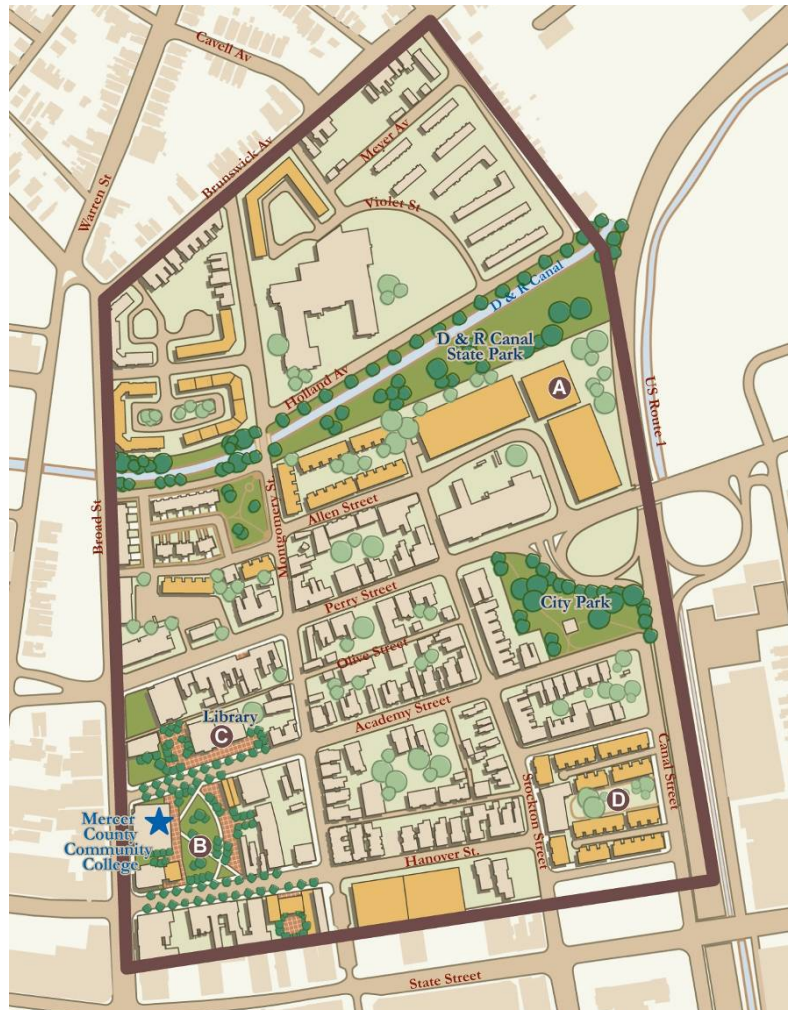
Cavell Av
Brunswick Av
Warren St
Meyer Av
Violet St
D & R Canal
D & R Canal State Park
Holland Av
A
US Route 1
Broad St
Montgomery St
Allen Street
Perry Street
City Park
Olive Street
Library
C
Academy Street
Canal Street
D
Stockton Street
Mercer County Community College
B
Hanover St.
State Street